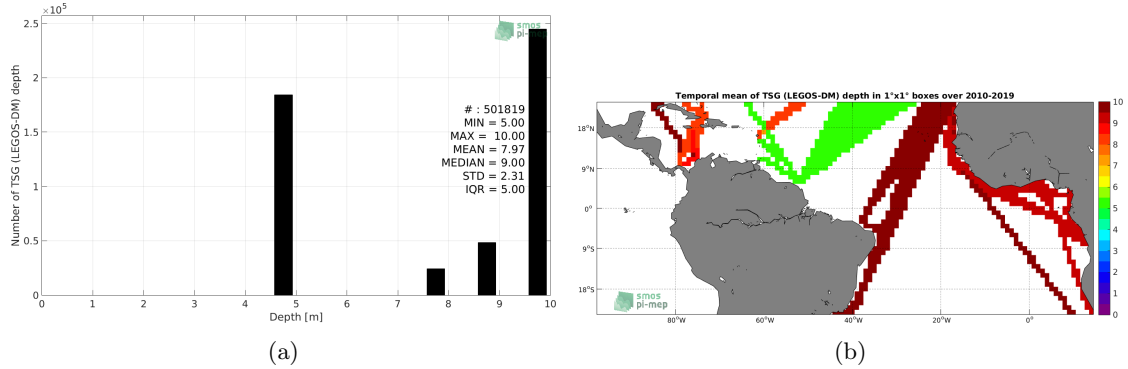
$\times 10^5$
2.5
2
1.5
1
0.5
0
Number of TSG (LEGOS-DM) depth
smos pi-mep
# : 501819
MIN = 5.00
MAX = 10.00
MEAN = 7.97
MEDIAN = 9.00
STD = 2.31
IQR = 5.00
0 1 2 3 4 5 6 7 8 9 10
Depth [m]
(a)

Temporal mean of TSG (LEGOS-DM) depth in 1°x1° boxes over 2010-2019
18°N
9°N
0°
9°S
18°S
80°W 60°W 40°W 20°W 0°
smos pi-mep
10
9
8
7
6
5
4
3
2
1
0
(b)